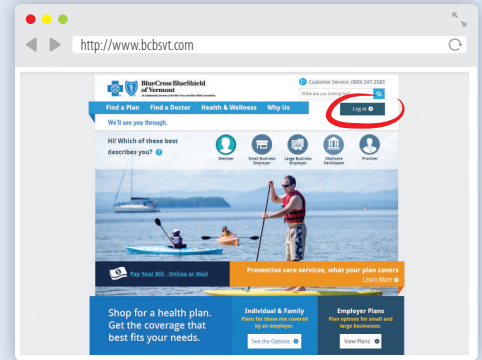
http://www.bcbsvt.com

BlueCross BlueShield of Vermont

An Independent Licensee of the Blue Cross and Blue Shield Association

Customer Service: (800) 247-2583

What are you looking for?

Find a Plan Find a Doctor Health & Wellness Why Us

We'll see you through.

Log in

Hi! Which of these best describes you?

Member

Small Business Employer

Large Business Employer

Medicare Participant

Provider

Pay Your Bill - Online or Mail

Preventive care services, what your plan covers

Learn More

Shop for a health plan. Get the coverage that best fits your needs.

Individual & Family

Plans for those not covered by an employer.

See the Options

Employer Plans

Plan options for small and large businesses.

View Plans